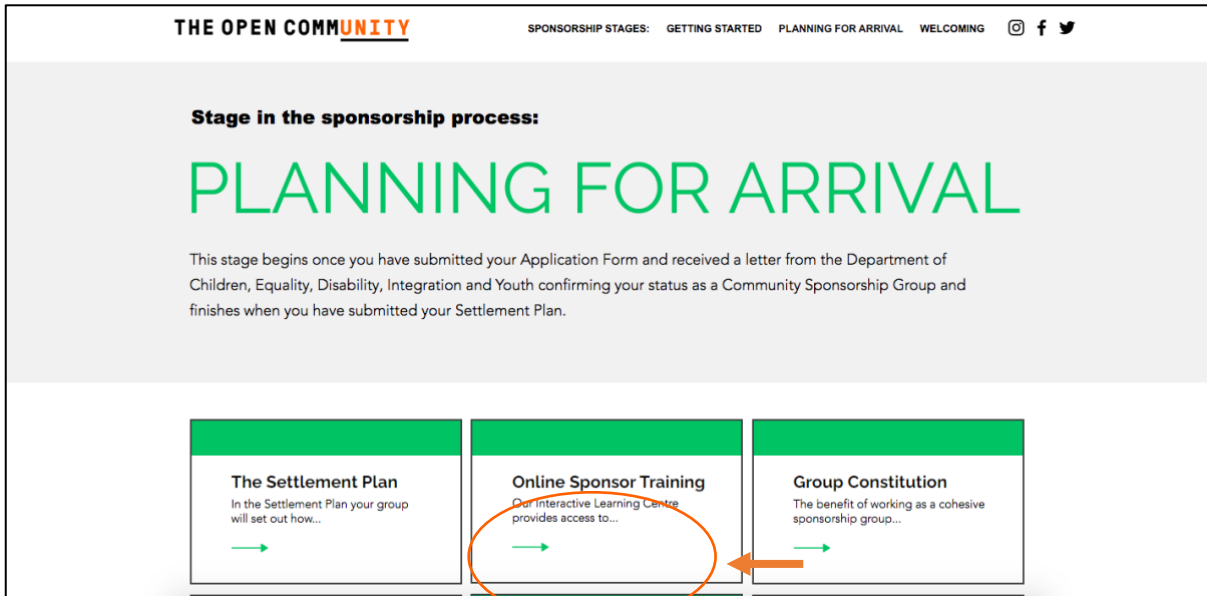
THE OPEN COMMUNITY

SPONSORSHIP STAGES: GETTING STARTED PLANNING FOR ARRIVAL WELCOMING

Stage in the sponsorship process:

PLANNING FOR ARRIVAL

This stage begins once you have submitted your Application Form and received a letter from the Department of Children, Equality, Disability, Integration and Youth confirming your status as a Community Sponsorship Group and finishes when you have submitted your Settlement Plan.

The Settlement Plan
In the Settlement Plan your group will set out how...

Online Sponsor Training
Our Interactive Learning Centre provides access to...

Group Constitution
The benefit of working as a cohesive sponsorship group...